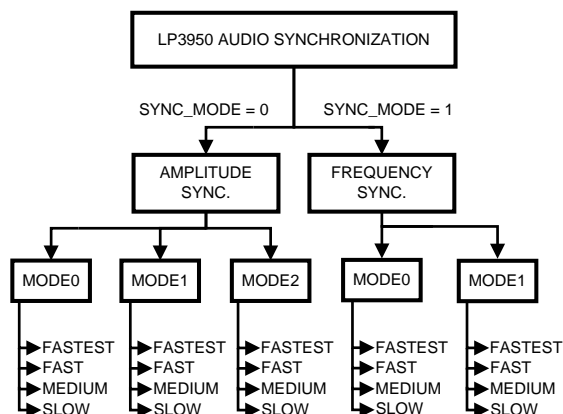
LP3950 AUDIO SYNCHRONIZATION

SYNC_MODE = 0

SYNC_MODE = 1

AMPLITUDE SYNC.

FREQUENCY SYNC.

MODE0

FASTEST
FAST
MEDIUM
SLOW

MODE1

FASTEST
FAST
MEDIUM
SLOW

MODE2

FASTEST
FAST
MEDIUM
SLOW

MODE0

FASTEST
FAST
MEDIUM
SLOW

MODE1

FASTEST
FAST
MEDIUM
SLOW